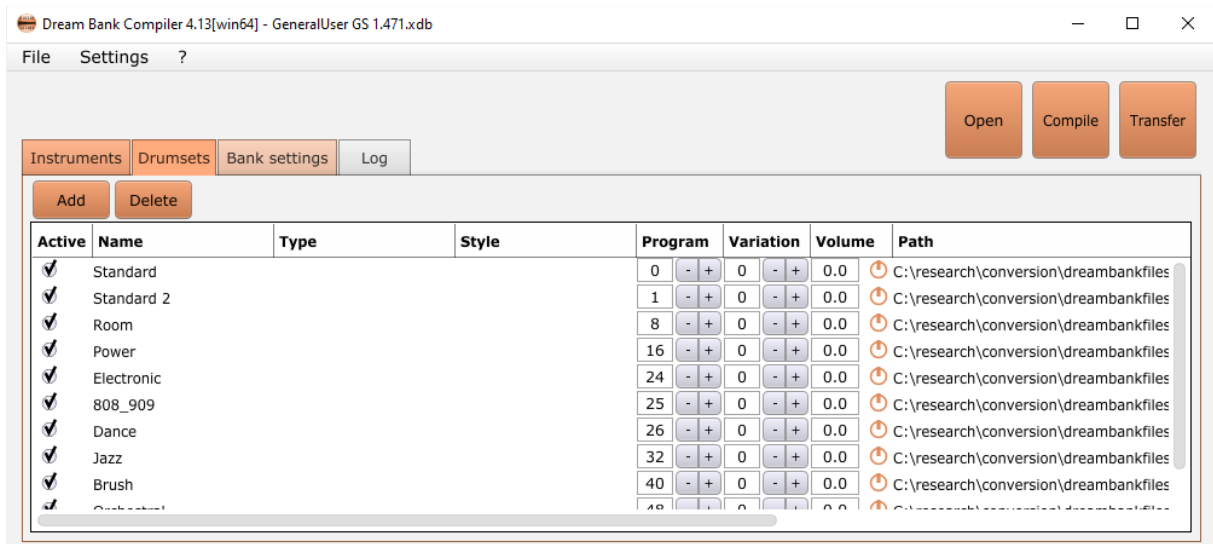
Dream Bank Compiler 4.13[win64] - GeneralUser GS 1.471.xdb

File Settings ?

Open Compile Transfer

Instruments Drumsets Bank settings Log

Add Delete

| Active | Name | Type | Style | Program | Variation | Volume | Path |
|---|---|---|---|---|---|---|---|
| ✓ | Standard | | | 0 - + | 0 - + | 0.0 | C:\research\conversion\dreambankfiles |
| ✓ | Standard 2 | | | 1 - + | 0 - + | 0.0 | C:\research\conversion\dreambankfiles |
| ✓ | Room | | | 8 - + | 0 - + | 0.0 | C:\research\conversion\dreambankfiles |
| ✓ | Power | | | 16 - + | 0 - + | 0.0 | C:\research\conversion\dreambankfiles |
| ✓ | Electronic | | | 24 - + | 0 - + | 0.0 | C:\research\conversion\dreambankfiles |
| ✓ | 808_909 | | | 25 - + | 0 - + | 0.0 | C:\research\conversion\dreambankfiles |
| ✓ | Dance | | | 26 - + | 0 - + | 0.0 | C:\research\conversion\dreambankfiles |
| ✓ | Jazz | | | 32 - + | 0 - + | 0.0 | C:\research\conversion\dreambankfiles |
| ✓ | Brush | | | 40 - + | 0 - + | 0.0 | C:\research\conversion\dreambankfiles |
| ✓ | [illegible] | | | 48 - + | 0 - + | 0.0 | C:\research\conversion\dreambankfiles |